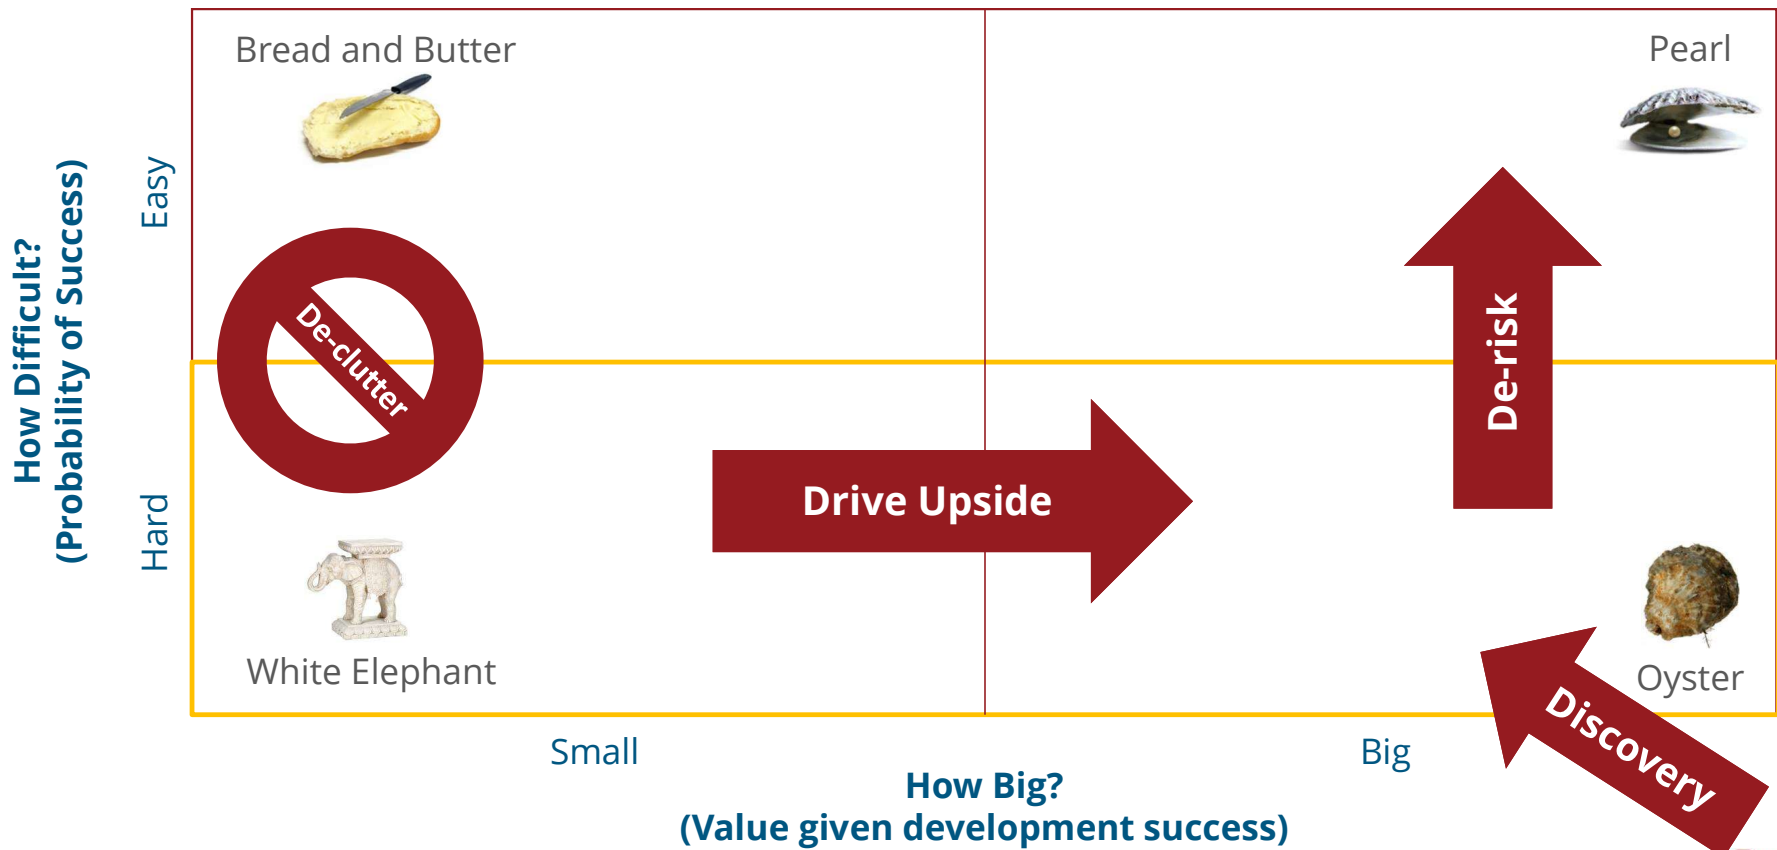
How Difficult?
(Probability of Success)

Easy

Hard

Bread and Butter

Pearl

De-clutter

De-risk

Drive Upside

White Elephant

Oyster

Discovery

Small

Big

How Big?
(Value given development success)